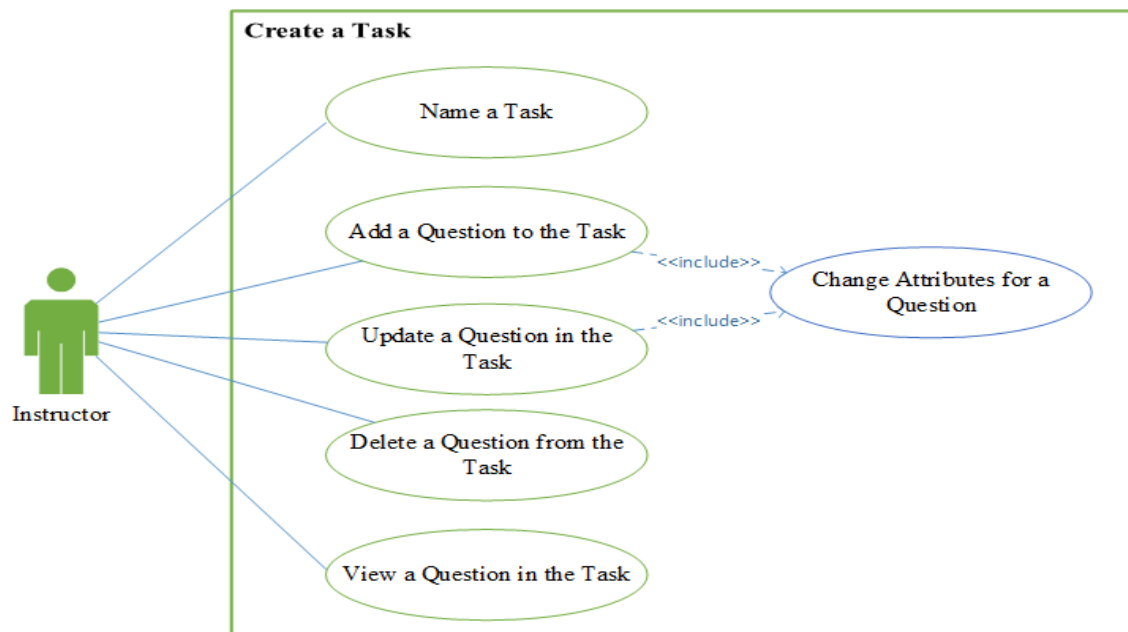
Create a Task

Instructor

Name a Task

Add a Question to the Task

<<include>>

Change Attributes for a Question

<<include>>

Update a Question in the Task

Delete a Question from the Task

View a Question in the Task